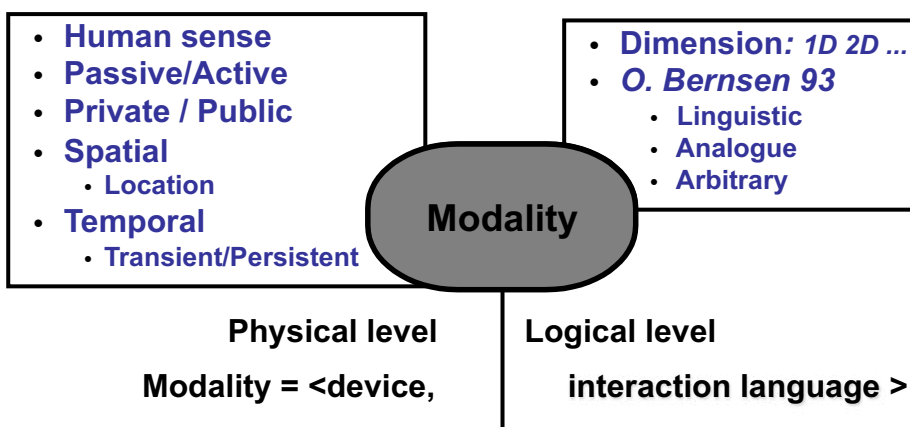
- Human sense
- Passive/Active
- Private / Public
- Spatial
  - Location
- Temporal
  - Transient/Persistent

- Dimension: 1D 2D ...
- O. Bernsen 93
  - Linguistic
  - Analogue
  - Arbitrary

Modality

Physical level

Logical level

Modality = <device, interaction language >